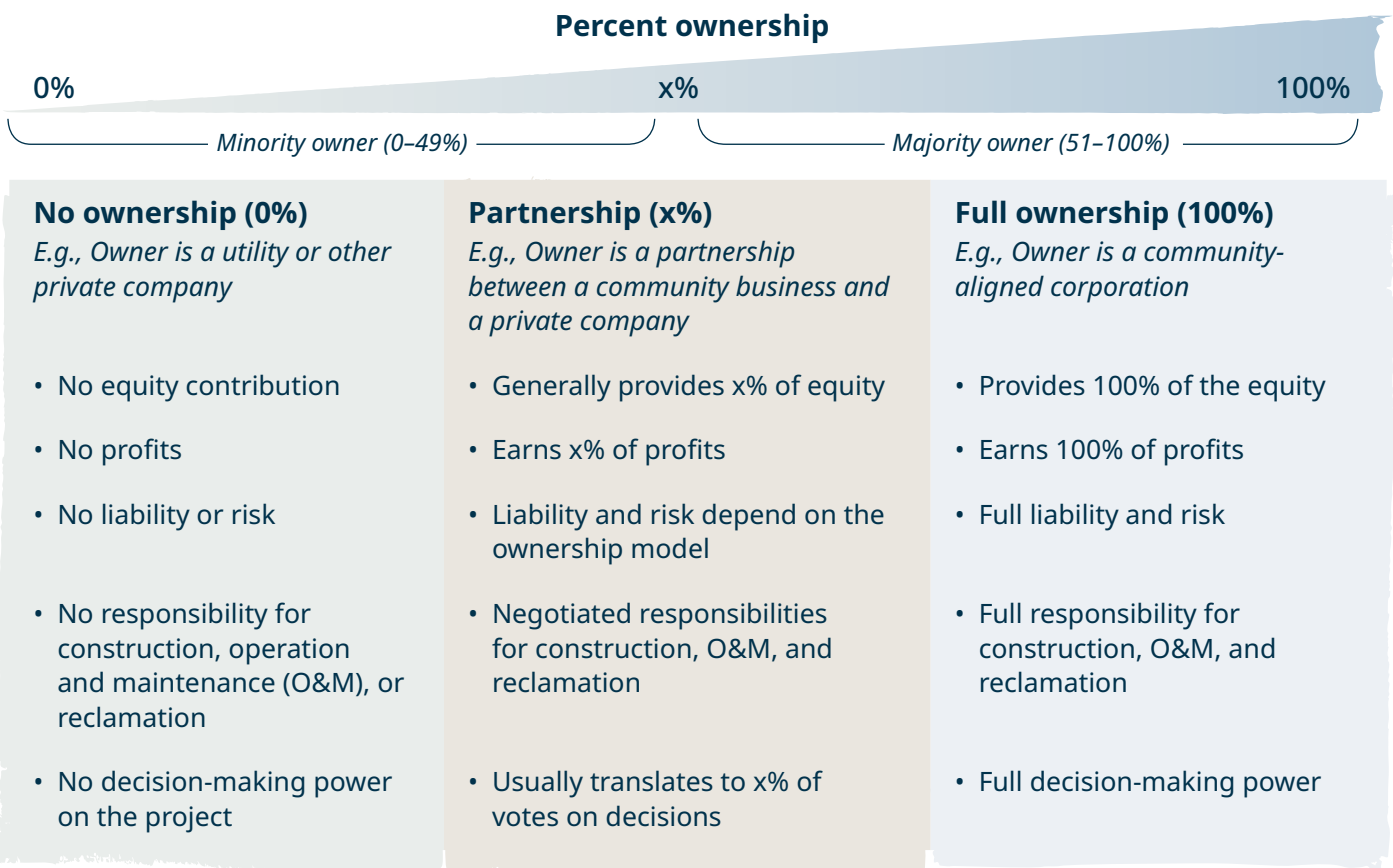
Percent ownership

0%

x%

100%

Minority owner (0–49%)

Majority owner (51–100%)

**No ownership (0%)**
*E.g., Owner is a utility or other private company*

• No equity contribution
• No profits
• No liability or risk
• No responsibility for construction, operation and maintenance (O&M), or reclamation
• No decision-making power on the project

**Partnership (x%)**
*E.g., Owner is a partnership between a community business and a private company*

• Generally provides x% of equity
• Earns x% of profits
• Liability and risk depend on the ownership model
• Negotiated responsibilities for construction, O&M, and reclamation
• Usually translates to x% of votes on decisions

**Full ownership (100%)**
*E.g., Owner is a community-aligned corporation*

• Provides 100% of the equity
• Earns 100% of profits
• Full liability and risk
• Full responsibility for construction, O&M, and reclamation
• Full decision-making power